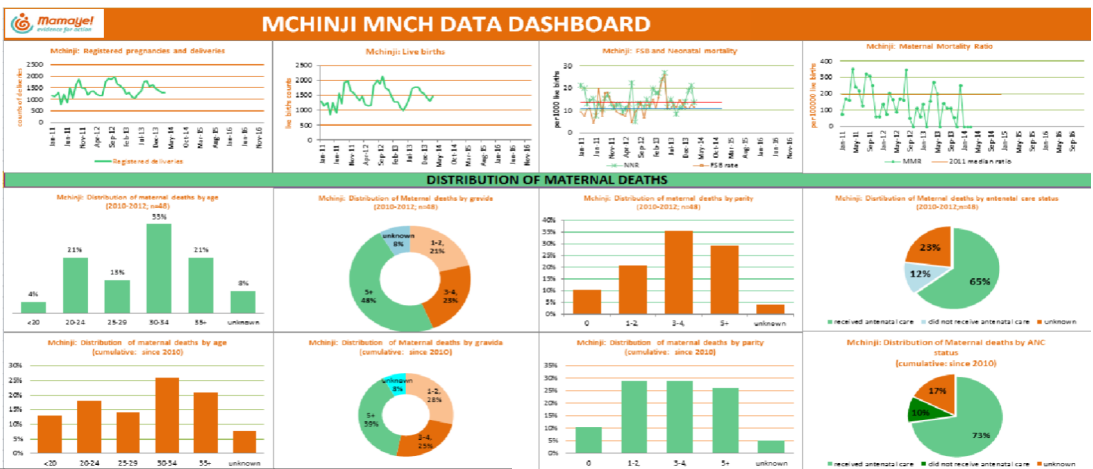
Mamaye! evidence for action

MCHINJI MNCH DATA DASHBOARD

Mchinji: Registered pregnancies and deliveries

counts of deliveries

2500
2000
1500
1000
500
0

Jan 11 Jun 11 Nov 11 Apr 12 Sep 12 Feb 13 Jul 13 Dec 13 May 14 Oct 14 Mar 15 Aug 15 Jan 16 Jun 16 Nov 16

Registered deliveries

Mchinji: Live births

live births counts

2500
2000
1500
1000
500
0

Jan 11 Jun 11 Nov 11 Apr 12 Sep 12 Feb 13 Jul 13 Dec 13 May 14 Oct 14 Mar 15 Aug 15 Jan 16 Jun 16 Nov 16

Mchinji: FSB and Neonatal mortality

per1000 live births

30
25
20
15
10
5
0

Jan 11 Jun 11 Nov 11 Apr 12 Sep 12 Feb 13 Jul 13 Dec 13 May 14 Oct 14 Mar 15 Aug 15 Jan 16 Jun 16 Nov 16

NNR FSB rate

Mchinji: Maternal Mortality Ratio

per100000 live births

400
300
200
100
0

Jan 11 May 11 Sep 11 Jan 12 May 12 Sep 12 Jan 13 May 13 Sep 13 Jan 14 May 14 Sep 14 Jan 15 May 15 Sep 15 Jan 16 May 16 Sep 16

MMR 2011 median ratio

DISTRIBUTION OF MATERNAL DEATHS

Mchinji: Distribution of maternal deaths by age (2010-2012; n=48)

4% 21% 15% 33% 21% 8%

<20 20-24 25-29 30-34 35+ unknown

Mchinji: Distribution of Maternal deaths by gravida (2010-2012; n=48)

unknown 8%
1-2, 21%
3-4, 23%
5+ 48%

Mchinji: Distribution of maternal deaths by parity (2010-2012; n=48)

40%
35%
30%
25%
20%
15%
10%
5%
0%

0 1-2 3-4 5+ unknown

Mchinji: Distribution of Maternal deaths by antenatal care status (2010-2012; n=48)

23%
12%
65%

received antenatal care did not receive antenatal care unknown

Mchinji: Distribution of maternal deaths by age (cumulative: since 2010)

30%
25%
20%
15%
10%
5%
0%

<20 20-24 25-29 30-34 35+ unknown

Mchinji: Distribution of Maternal deaths by gravida (cumulative: since 2010)

unknown 3%
1-2, 28%
3-4, 15%
5+ 55%

Mchinji: Distribution of maternal deaths by parity (cumulative: since 2010)

35%
30%
25%
20%
15%
10%
5%
0%

0 1-2 3-4 5+ unknown

Mchinji: Distribution of Maternal deaths by ANC status (cumulative: since 2010)

17%
10%
73%

received antenatal care did not receive antenatal care unknown